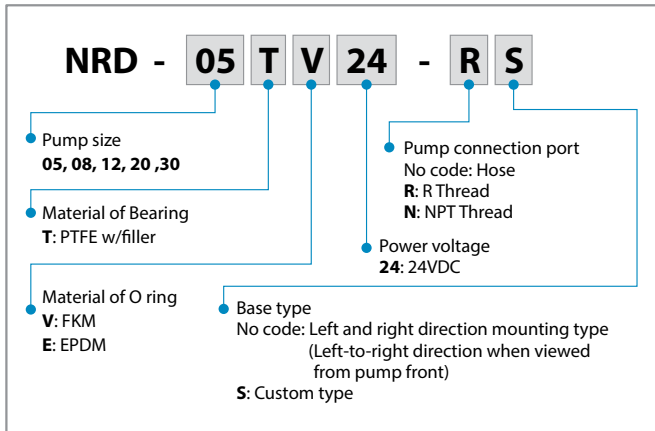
NRD - 05 T V 24 - R S

Pump size
**05, 08, 12, 20 ,30**

Material of Bearing
**T**: PTFE w/filler

Material of O ring
**V**: FKM
**E**: EPDM

Pump connection port
No code: Hose
**R**: R Thread
**N**: NPT Thread

Power voltage
**24**: 24VDC

Base type
No code: Left and right direction mounting type
(Left-to-right direction when viewed from pump front)
**S**: Custom type